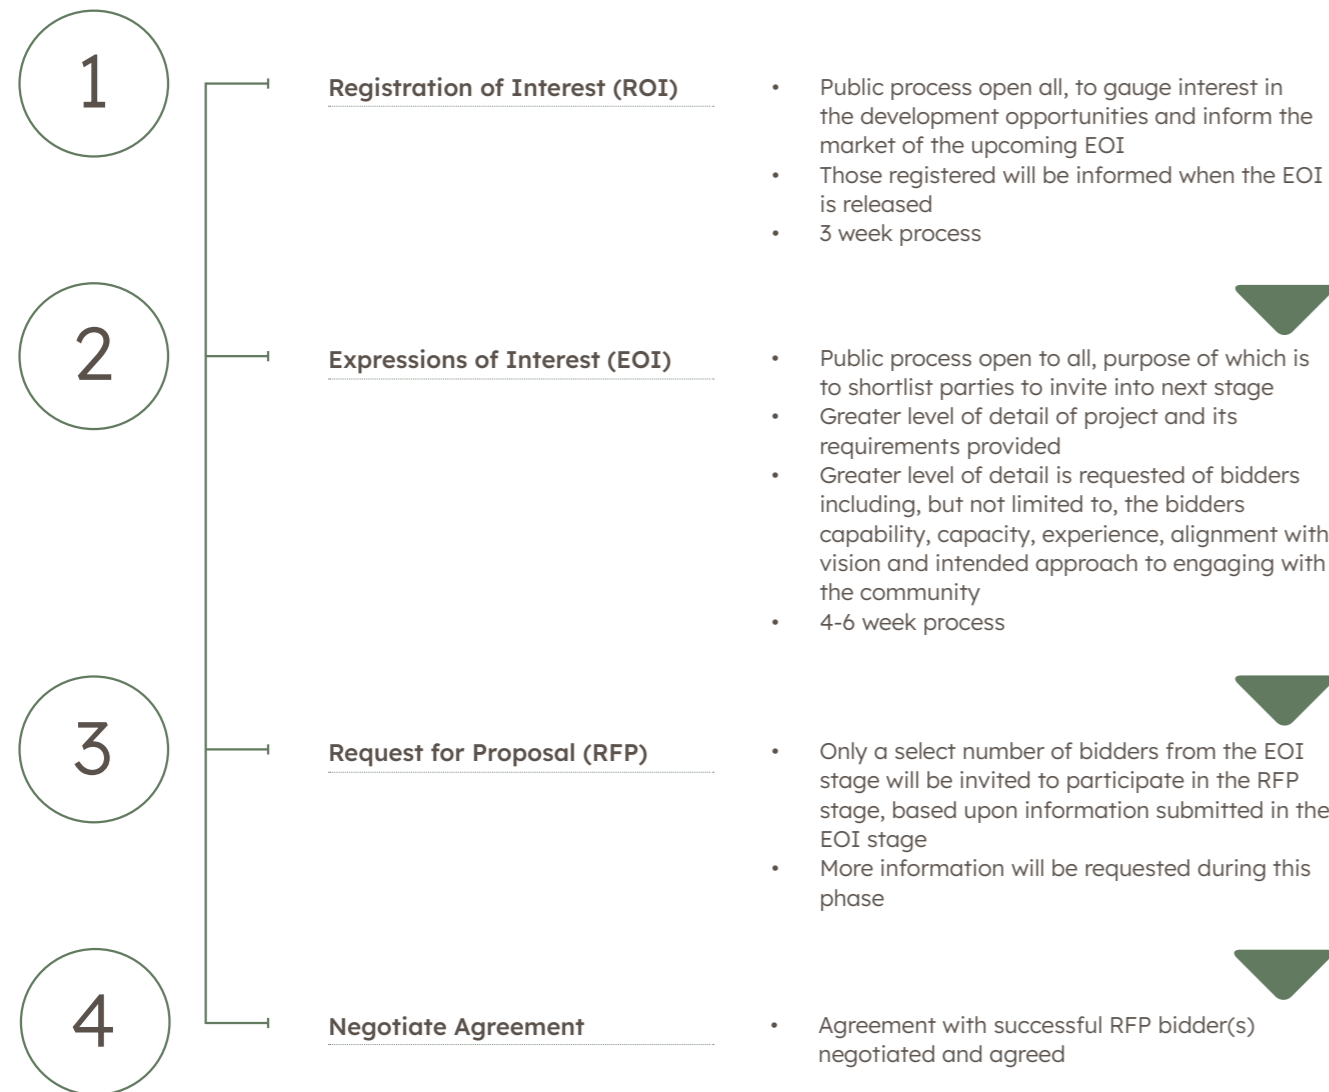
1

Registration of Interest (ROI)

- Public process open all, to gauge interest in the development opportunities and inform the market of the upcoming EOI
- Those registered will be informed when the EOI is released
- 3 week process

2

Expressions of Interest (EOI)

- Public process open to all, purpose of which is to shortlist parties to invite into next stage
- Greater level of detail of project and its requirements provided
- Greater level of detail is requested of bidders including, but not limited to, the bidders capability, capacity, experience, alignment with vision and intended approach to engaging with the community
- 4-6 week process

3

Request for Proposal (RFP)

- Only a select number of bidders from the EOI stage will be invited to participate in the RFP stage, based upon information submitted in the EOI stage
- More information will be requested during this phase

4

Negotiate Agreement

- Agreement with successful RFP bidder(s) negotiated and agreed